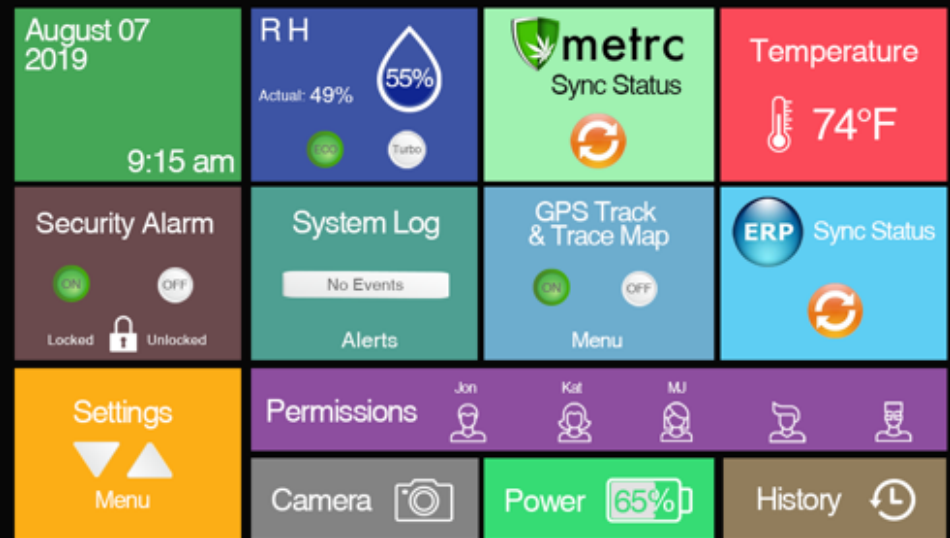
August 07
2019

9:15 am

R H

55%

Actual: 49%

ECO

Turbo

metrc
Sync Status

Temperature

74°F

Security Alarm

ON

OFF

Locked

Unlocked

System Log

No Events

Alerts

GPS Track
& Trace Map

ON

OFF

Menu

ERP

Sync Status

Settings

Menu

Permissions

Jon

Kat

MJ

Camera

Power

65%

History